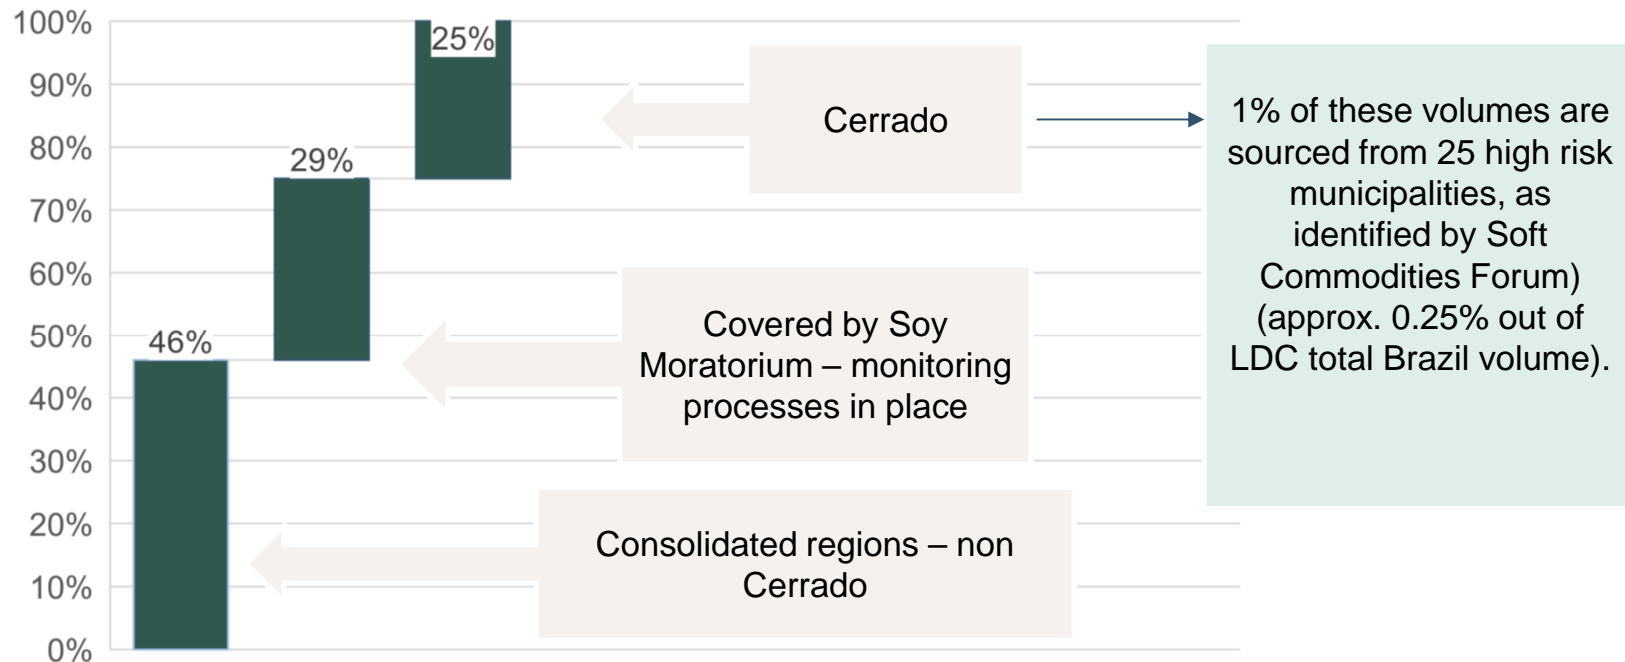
100%
90%
80%
70%
60%
50%
40%
30%
20%
10%
0%

46%
29%
25%

Cerrado

1% of these volumes are sourced from 25 high risk municipalities, as identified by Soft Commodities Forum) (approx. 0.25% out of LDC total Brazil volume).

Covered by Soy Moratorium – monitoring processes in place

Consolidated regions – non Cerrado